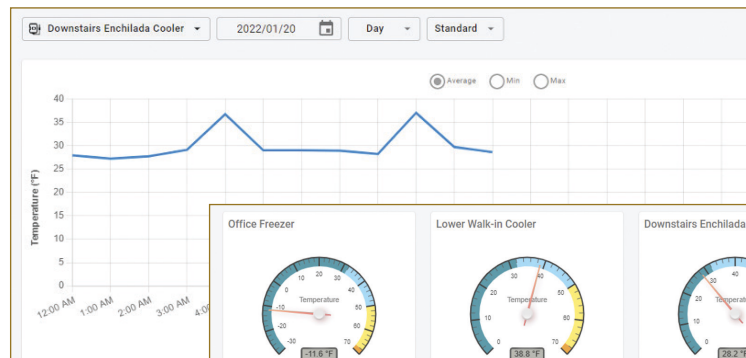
Downstairs Enchilada Cooler
2022/01/20
Day
Standard

Average
Min
Max

40
35
30
25
20
15
10
5
0
Temperature (°F)
12:00 AM
1:00 AM
2:00 AM
3:00 AM
4:0

Office Freezer
Temperature
-30
-20
-10
0
10
20
30
40
50
60
70
-11.6 °F

Lower Walk-in Cooler
Temperature
30
40
50
60
70
38.8 °F

Downstairs Enchilada
Temperature
28.2 °